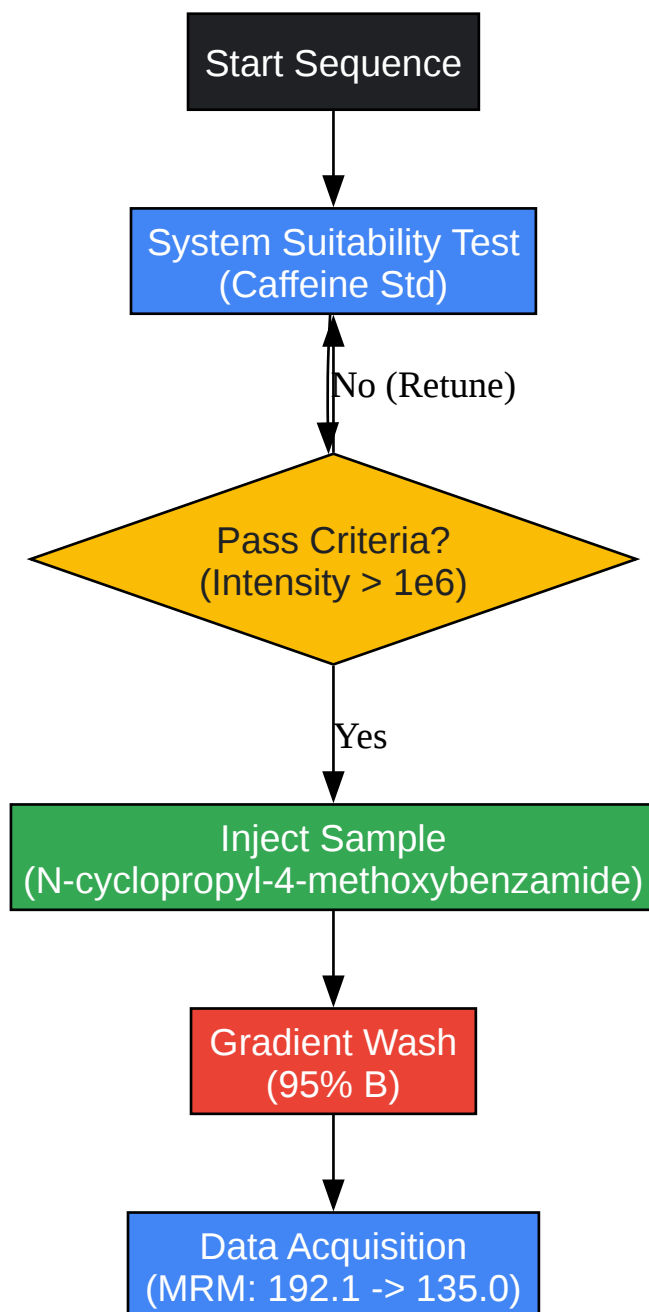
Start Sequence

System Suitability Test
(Caffeine Std)

No (Retune)

Pass Criteria?
(Intensity > 1e6)

Yes

Inject Sample
(N-cyclopropyl-4-methoxybenzamide)

Gradient Wash
(95% B)

Data Acquisition
(MRM: 192.1 -> 135.0)